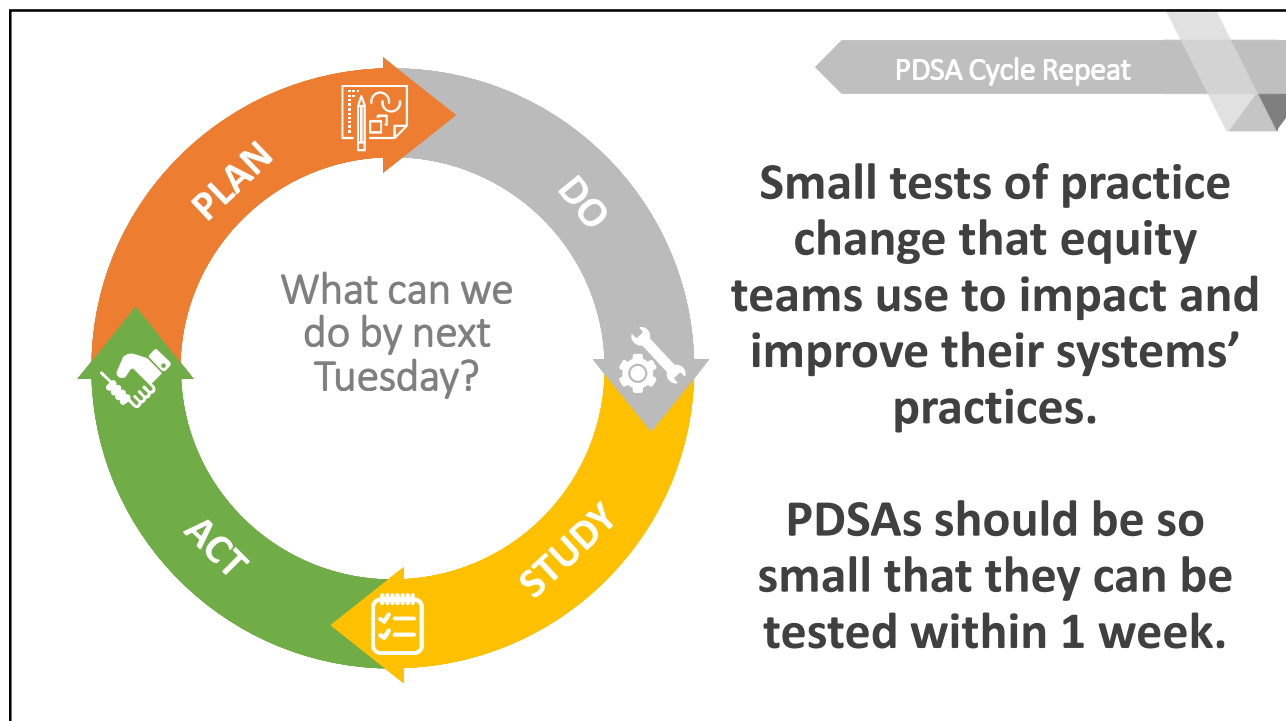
PDSA Cycle Repeat

PLAN

DO

STUDY

ACT

What can we do by next Tuesday?

Small tests of practice change that equity teams use to impact and improve their systems' practices.

PDSAs should be so small that they can be tested within 1 week.